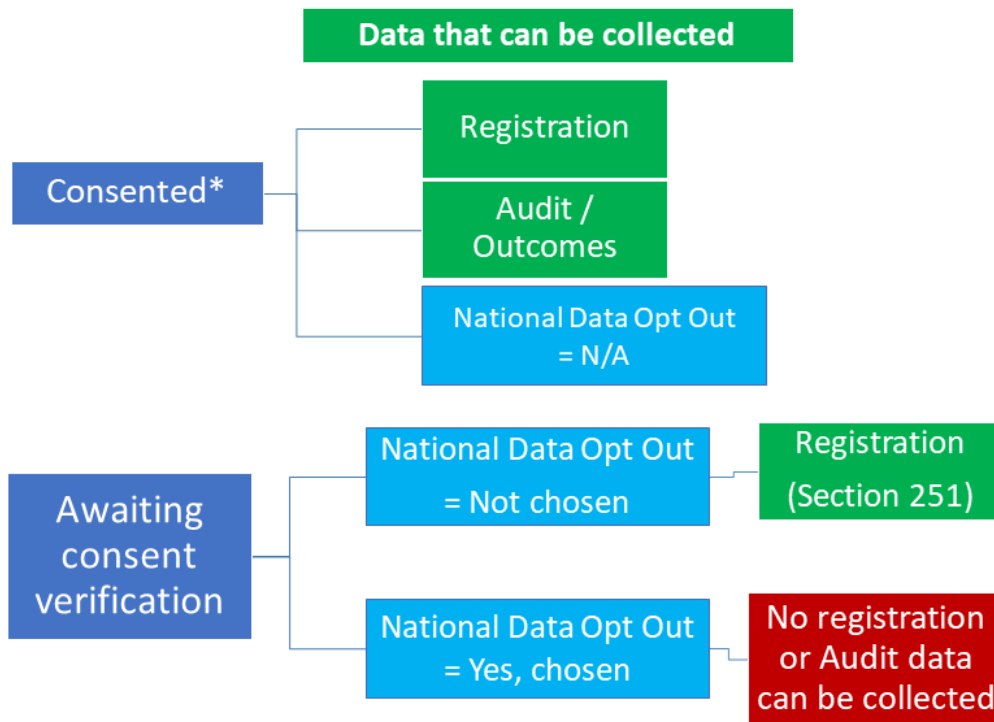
Data that can be collected

Consented*

Registration

Audit / Outcomes

National Data Opt Out = N/A

Awaiting consent verification

National Data Opt Out = Not chosen

Registration (Section 251)

National Data Opt Out = Yes, chosen

No registration or Audit data can be collected